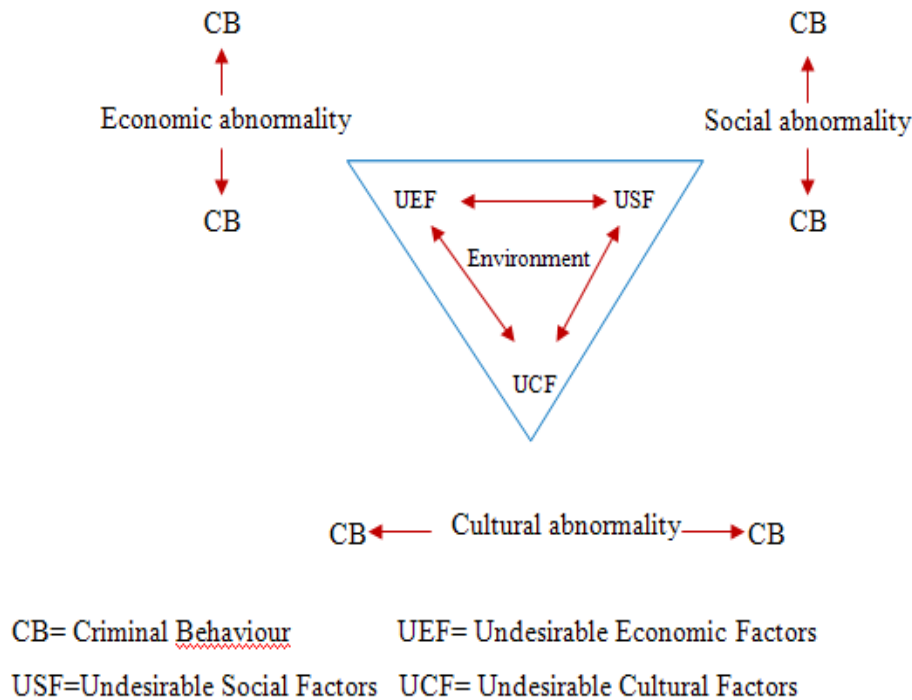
CB

Economic abnormality

CB

CB

Social abnormality

CB

UEF

USF

Environment

UCF

CB

Cultural abnormality

CB

CB= Criminal Behaviour UEF= Undesirable Economic Factors

USF=Undesirable Social Factors UCF= Undesirable Cultural Factors